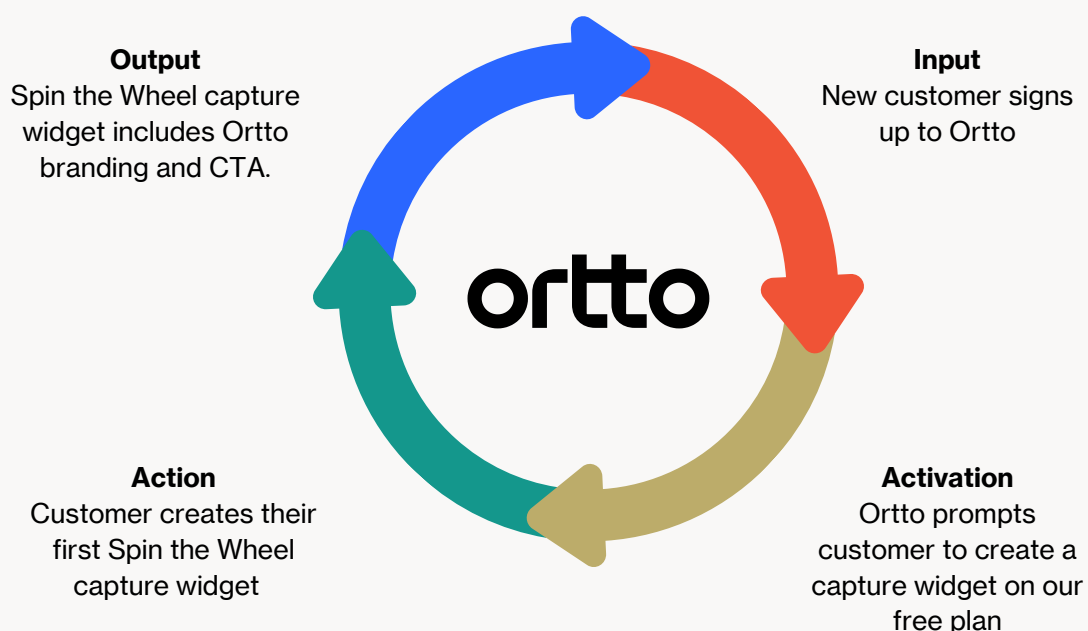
**Output**
Spin the Wheel capture widget includes Ortto branding and CTA.

**Input**
New customer signs up to Ortto

ortto

**Action**
Customer creates their first Spin the Wheel capture widget

**Activation**
Ortto prompts customer to create a capture widget on our free plan